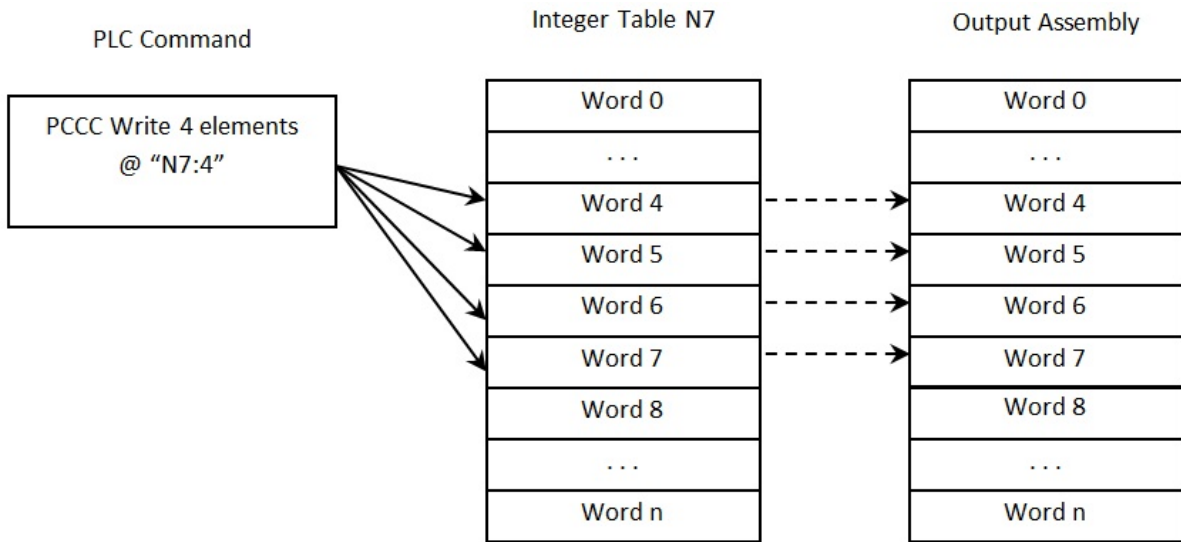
PLC Command

PCCC Write 4 elements @ “N7:4”

Integer Table N7

| Word 0 |
|---|
| . . . |
| Word 4 |
| Word 5 |
| Word 6 |
| Word 7 |
| Word 8 |
| . . . |
| Word n |

Output Assembly

| Word 0 |
|---|
| . . . |
| Word 4 |
| Word 5 |
| Word 6 |
| Word 7 |
| Word 8 |
| . . . |
| Word n |